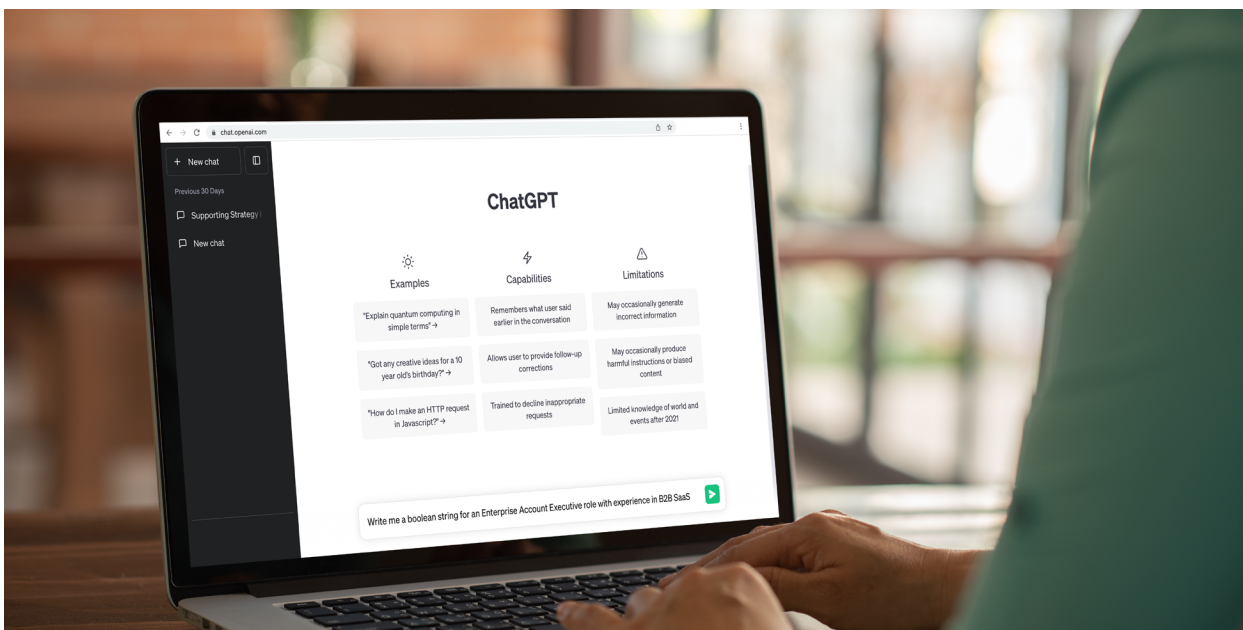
chat.openai.com

+ New chat

Previous 30 Days

Supporting Strategy

New chat

ChatGPT

Examples

"Explain quantum computing in simple terms" →

"Got any creative ideas for a 10 year old's birthday?" →

"How do I make an HTTP request in Javascript?" →

Capabilities

Remembers what user said earlier in the conversation

Allows user to provide follow-up corrections

Trained to decline inappropriate requests

Limitations

May occasionally generate incorrect information

May occasionally produce harmful instructions or biased content

Limited knowledge of world and events after 2021

Write me a boolean string for an Enterprise Account Executive role with experience in B2B SaaS